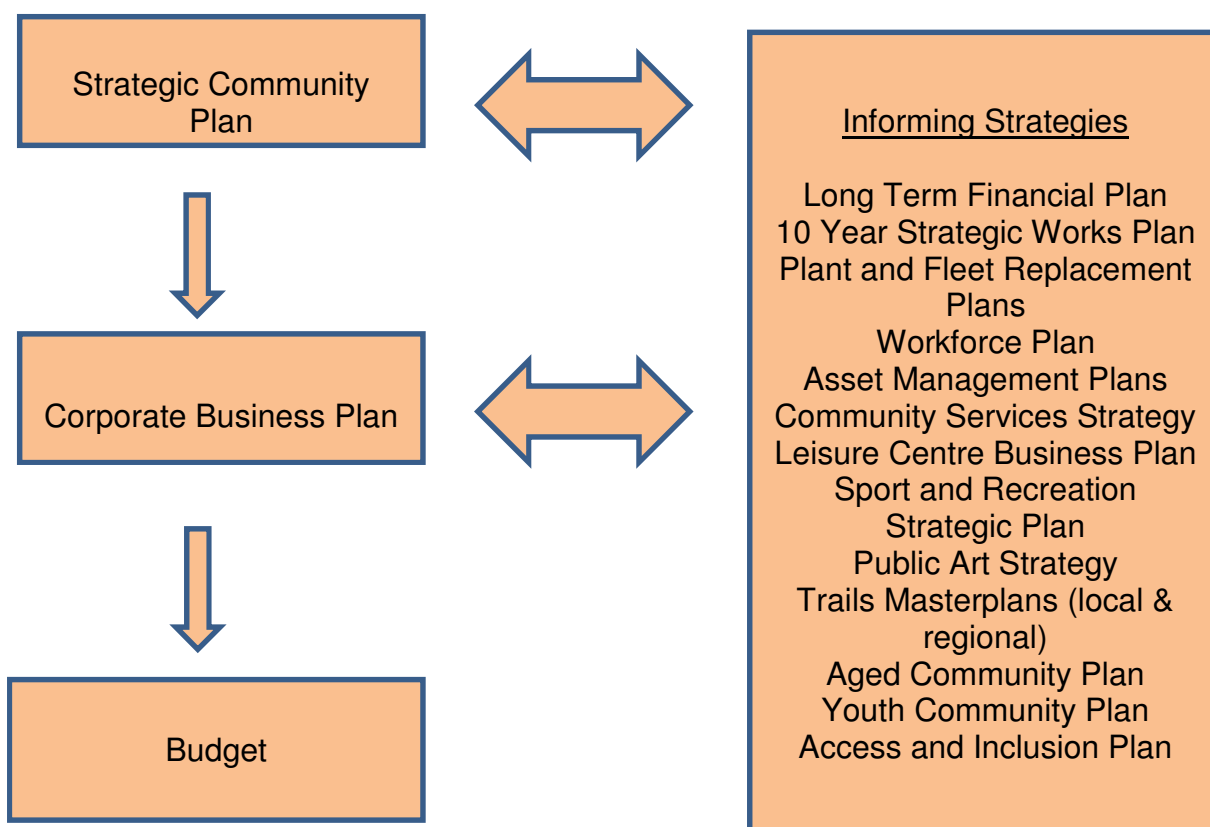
Strategic Community Plan

Corporate Business Plan

Budget

Informing Strategies

Long Term Financial Plan
10 Year Strategic Works Plan
Plant and Fleet Replacement Plans
Workforce Plan
Asset Management Plans
Community Services Strategy
Leisure Centre Business Plan
Sport and Recreation Strategic Plan
Public Art Strategy
Trails Masterplans (local & regional)
Aged Community Plan
Youth Community Plan
Access and Inclusion Plan